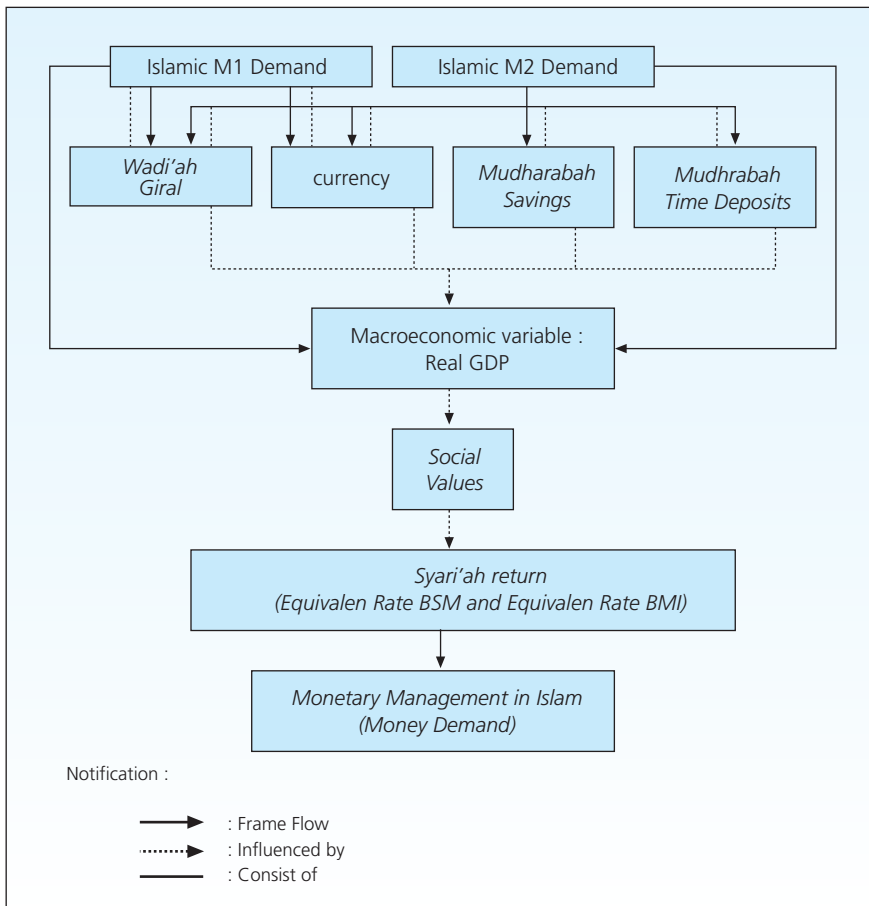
Islamic M1 Demand

Islamic M2 Demand

Wadi'ah Giral

currency

Mudharabah Savings

Mudhrabah Time Deposits

Macroeconomic variable : Real GDP

Social Values

Syari'ah return (Equivalen Rate BSM and Equivalen Rate BMI)

Monetary Management in Islam (Money Demand)

Notification :

: Frame Flow
: Influenced by
: Consist of